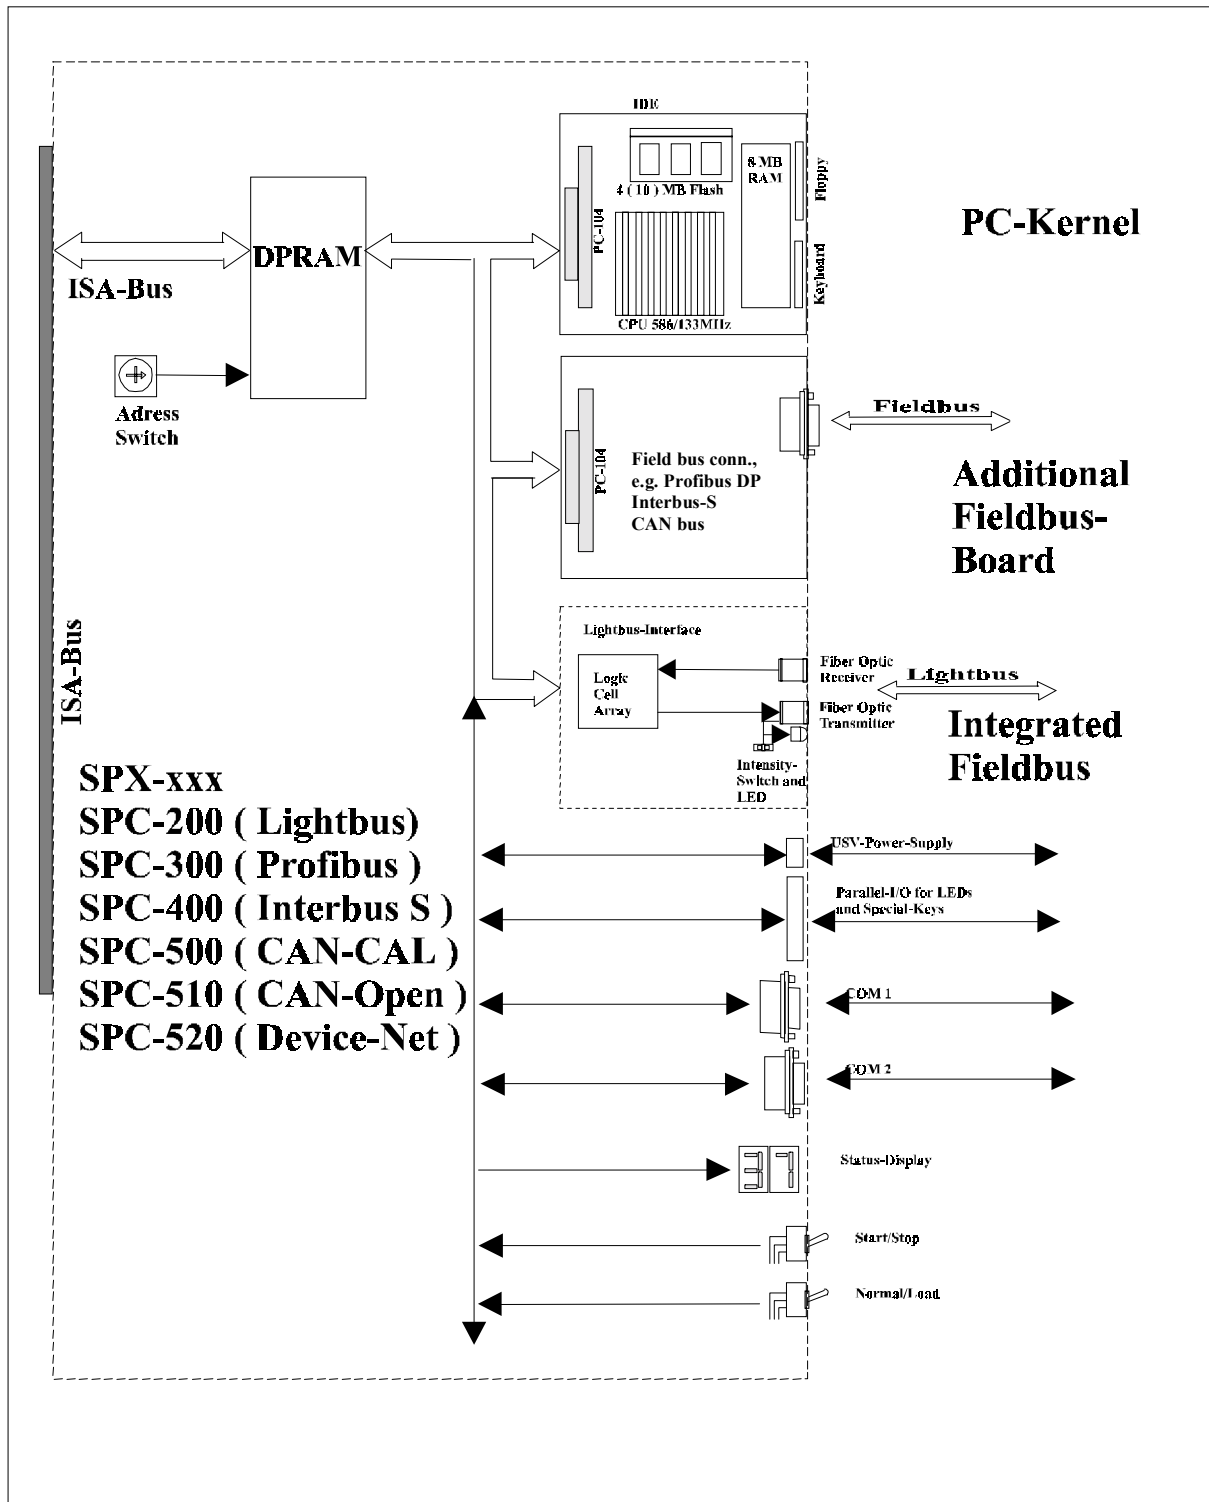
IDE

4 ( 10 ) MB Flash

8-MB RAM

Floppy

PC-104

Keyboard

CPU 586/133MHz

PC-Kernel

DPRAM

ISA-Bus

Adress Switch

PC-104

Field bus conn., e.g. Profibus DP Interbus-S CAN bus

Fieldbus

Additional Fieldbus-Board

ISA-Bus

Lightbus-Interface

Logic Cell Array

Fiber Optic Receiver

Lightbus

Fiber Optic Transmitter

Integrated Fieldbus

Intensity-Switch and LED

SPX-xxx
SPC-200 ( Lightbus)
SPC-300 ( Profibus )
SPC-400 ( Interbus S )
SPC-500 ( CAN-CAL )
SPC-510 ( CAN-Open )
SPC-520 ( Device-Net )

USV-Power-Supply

Parallel-I/O for LEDs and Special-Keys

COM 1

COM 2

Status-Display

Start/Stop

Normal/Load